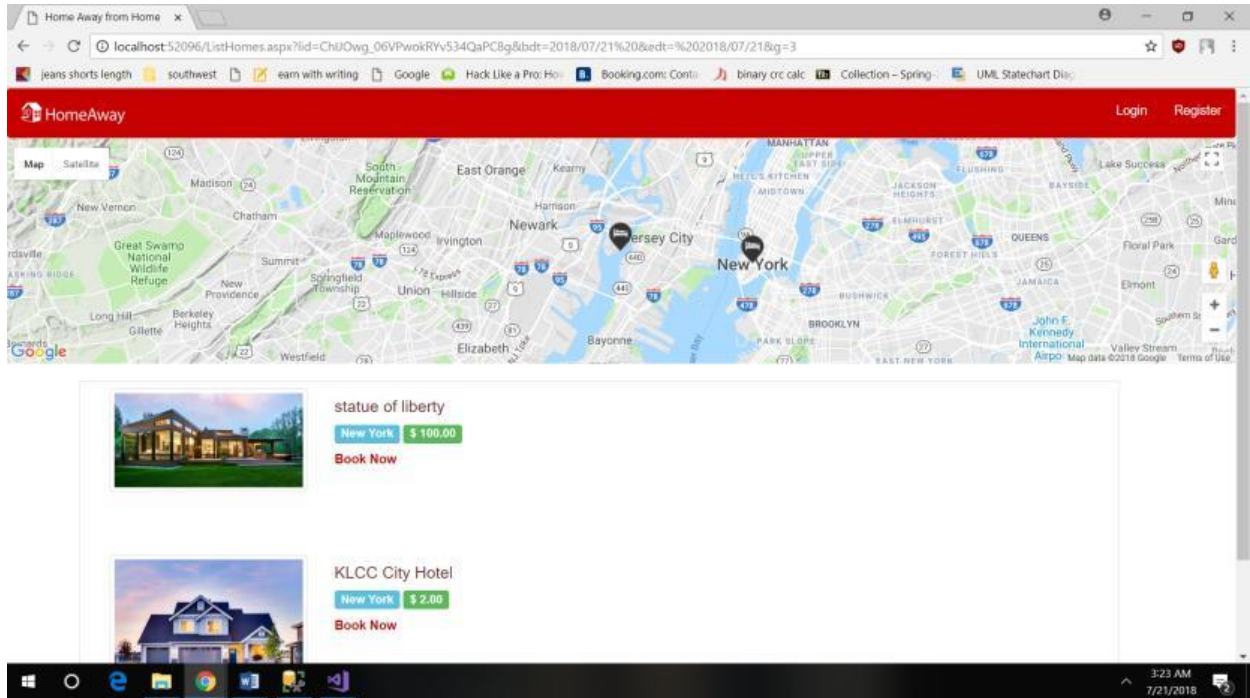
Home Away from Home ×

localhost:52096/ListHomes.aspx?lid=ChIJOwg_06VPwokRYv534QaPC8g&bdt=2018/07/21%20&edt=%202018/07/21&g=3

jeans shorts length | southwest | earn with writing | Google | Hack Like a Pro: Ho | Booking.com: Conta | binary crc calc | Collection – Spring | UML Statechart Dia

HomeAway

Login Register

Map Satellite

Madison New Vernon Chatham Great Swamp National Wildlife Refuge Summit New Providence Long Hill Gillette Berkeley Heights South Mountain Reservation Maplewood Irvington Springfield Township Union Hillside Westfield East Orange Kearny Harrison Newark Jersey City Bayonne Elizabeth MANHATTAN UPPER EAST SIDE HELL'S KITCHEN MIDTOWN New York BROOKLYN PARK SLOPE BUSHWICK FLUSHING JACKSON HEIGHTS ELMHURST FOREST HILLS QUEENS JAMAICA Lake Success BAYSIDE Floral Park Elmont Valley Stream John F. Kennedy International Airport

Google Map data ©2018 Google Terms of Use

statue of liberty
New York $ 100.00
Book Now

KLCC City Hotel
New York $ 2.00
Book Now

3:23 AM
7/21/2018